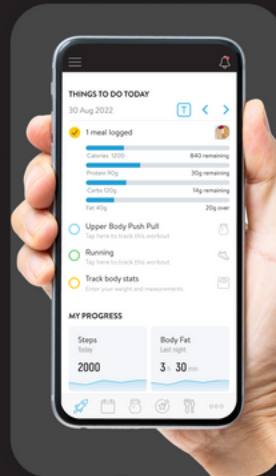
THINGS TO DO TODAY

30 Aug 2022

T

1 meal logged

Calories 1200 840 remaining

Protein 90g 30g remaining

Carbs 120g 14g remaining

Fat 40g 20g over

Upper Body Push Pull

Tap here to track this workout

Running

Tap here to track this workout

Track body stats

Enter your weight and measurements

MY PROGRESS

Steps

Today

2000

Body Fat

Last night

3 h 30 min